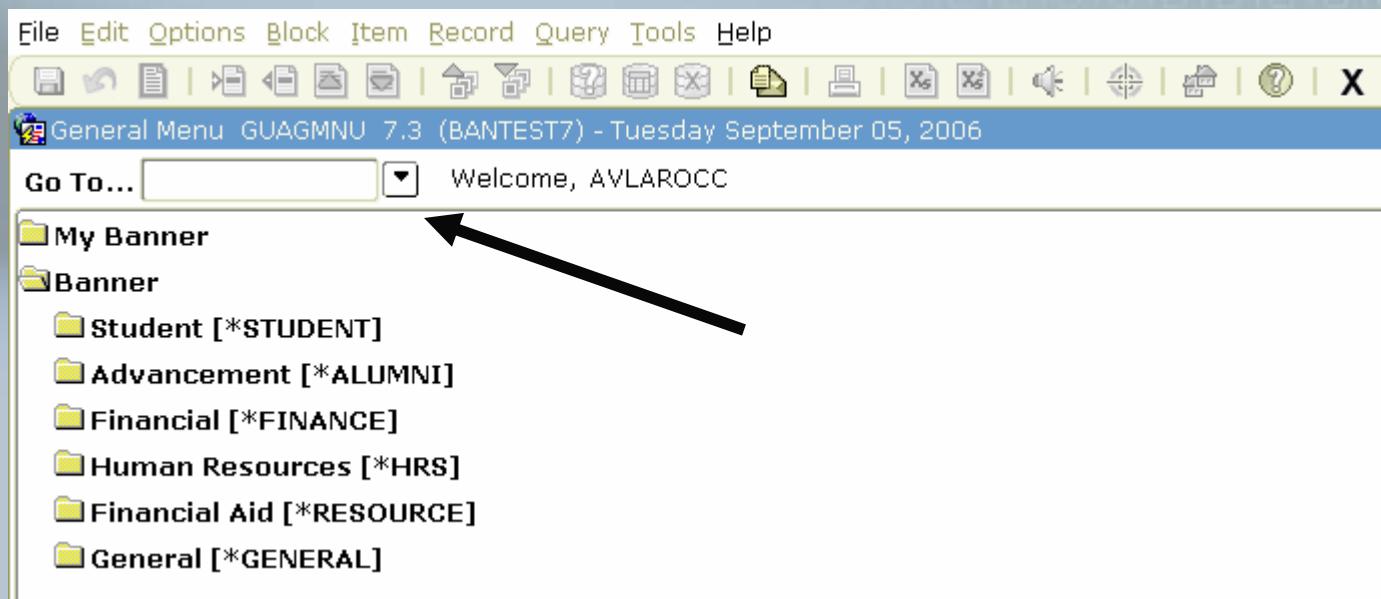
File Edit Options Block Item Record Query Tools Help

X

General Menu GUAGMNU 7.3 (BANTEST7) - Tuesday September 05, 2006

Go To... Welcome, AVLAROCC

My Banner
Banner
Student [*STUDENT]
Advancement [*ALUMNI]
Financial [*FINANCE]
Human Resources [*HRS]
Financial Aid [*RESOURCE]
General [*GENERAL]